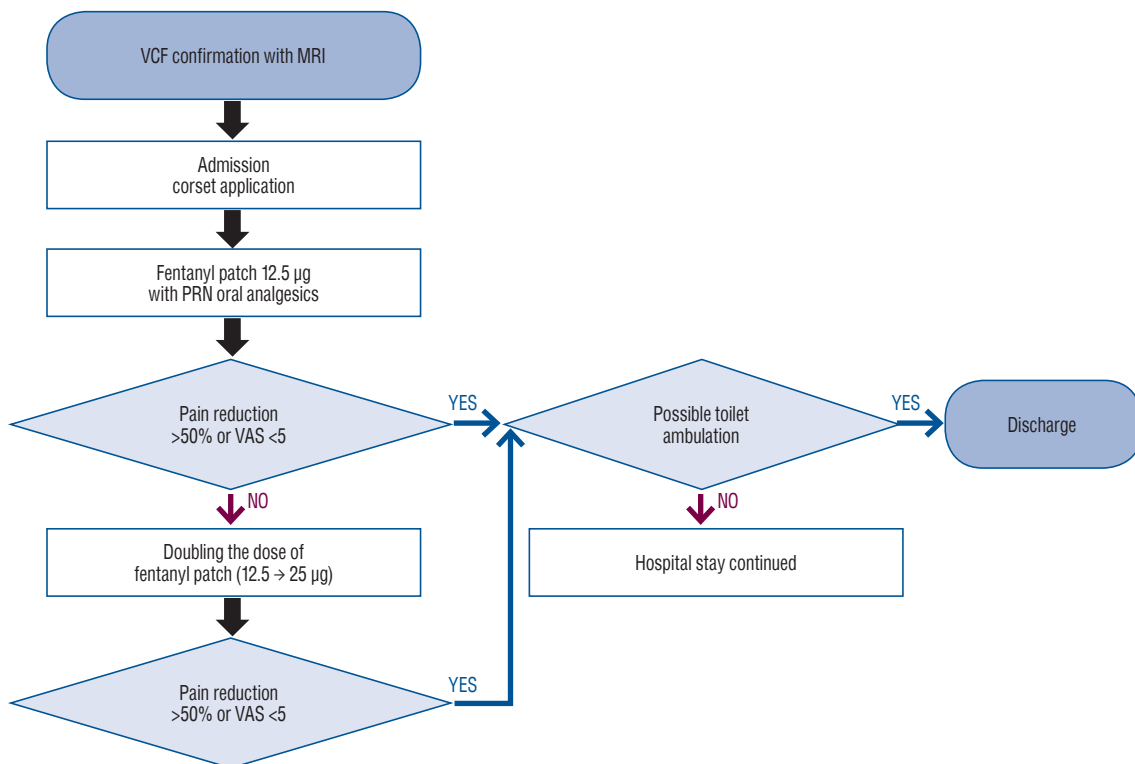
VCF confirmation with MRI

Admission
corset application

Fentanyl patch 12.5 μg
with PRN oral analgesics

Pain reduction
>50% or VAS <5

YES

Possible toilet
ambulation

YES

Discharge

NO

Doubling the dose of
fentanyl patch (12.5 → 25 μg)

NO

Hospital stay continued

Pain reduction
>50% or VAS <5

YES